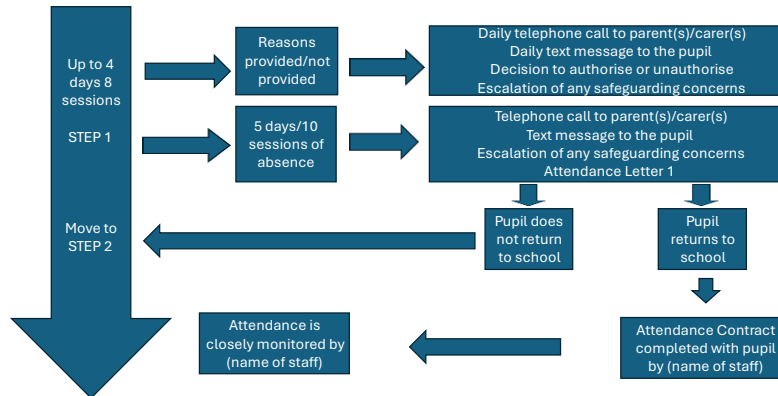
Up to 4 days 8 sessions

STEP 1

Move to STEP 2

Reasons provided/not provided

Daily telephone call to parent(s)/carer(s)
Daily text message to the pupil
Decision to authorise or unauthorise
Escalation of any safeguarding concerns

5 days/10 sessions of absence

Telephone call to parent(s)/carer(s)
Text message to the pupil
Escalation of any safeguarding concerns
Attendance Letter 1

Pupil does not return to school

Pupil returns to school

Attendance Contract completed with pupil by (name of staff)

Attendance is closely monitored by (name of staff)